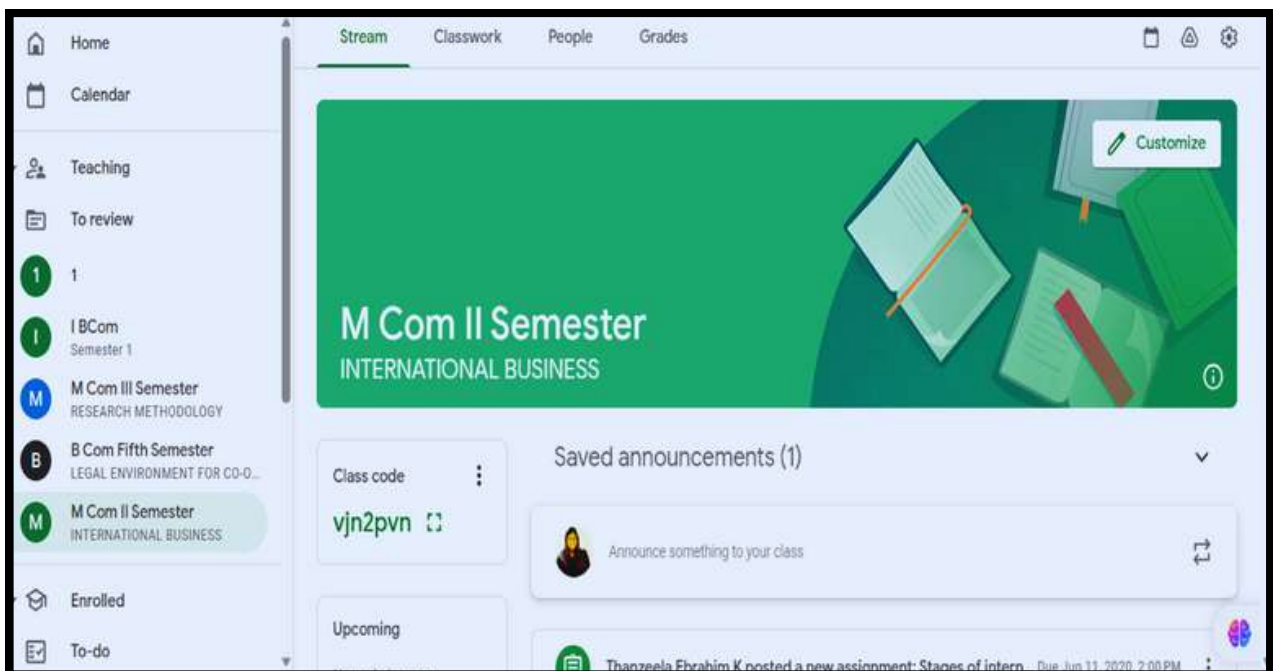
Home

Calendar

Teaching

To review

1 1

I BCom
Semester 1

M M Com III Semester
RESEARCH METHODOLOGY

B B Com Fifth Semester
LEGAL ENVIRONMENT FOR CO-O...

M M Com II Semester
INTERNATIONAL BUSINESS

Enrolled

To-do

Stream Classwork People Grades

Customize

M Com II Semester
INTERNATIONAL BUSINESS

Class code
vjn2pvn

Upcoming

Saved announcements (1)

Announce something to your class

Thanzeela Ebrahim K posted a new assignment: Stages of intern... Due Jun 11, 2020, 2:00 PM